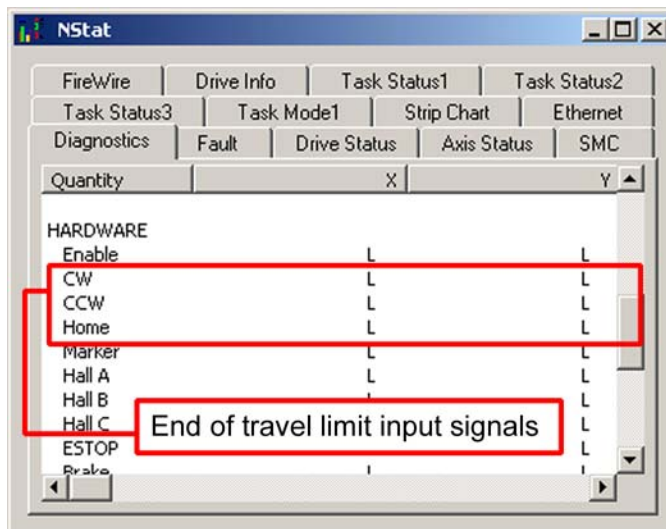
NStat

FireWire | Drive Info | Task Status1 | Task Status2
Task Status3 | Task Mode1 | Strip Chart | Ethernet
Diagnostics | Fault | Drive Status | Axis Status | SMC

| Quantity | X | Y |
|---|---|---|
| HARDWARE | | |
| Enable | L | L |
| CW | L | L |
| CCW | L | L |
| Home | L | L |
| Marker | L | L |
| Hall A | L | L |
| Hall B | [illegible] | L |
| Hall C | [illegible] | L |
| ESTOP | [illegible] | L |
| Brake | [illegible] | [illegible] |

End of travel limit input signals